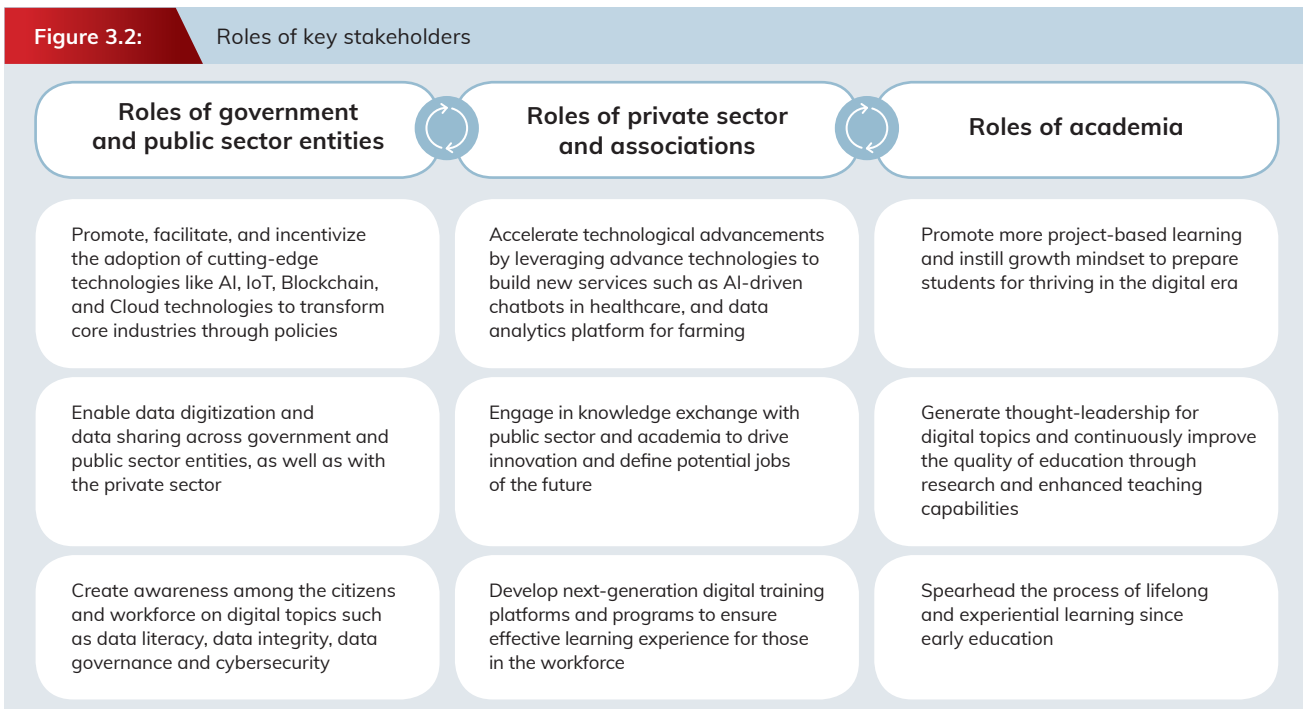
Figure 3.2: Roles of key stakeholders

Roles of government and public sector entities

Roles of private sector and associations

Roles of academia

Promote, facilitate, and incentivize the adoption of cutting-edge technologies like AI, IoT, Blockchain, and Cloud technologies to transform core industries through policies

Accelerate technological advancements by leveraging advance technologies to build new services such as AI-driven chatbots in healthcare, and data analytics platform for farming

Promote more project-based learning and instill growth mindset to prepare students for thriving in the digital era

Enable data digitization and data sharing across government and public sector entities, as well as with the private sector

Engage in knowledge exchange with public sector and academia to drive innovation and define potential jobs of the future

Generate thought-leadership for digital topics and continuously improve the quality of education through research and enhanced teaching capabilities

Create awareness among the citizens and workforce on digital topics such as data literacy, data integrity, data governance and cybersecurity

Develop next-generation digital training platforms and programs to ensure effective learning experience for those in the workforce

Spearhead the process of lifelong and experiential learning since early education